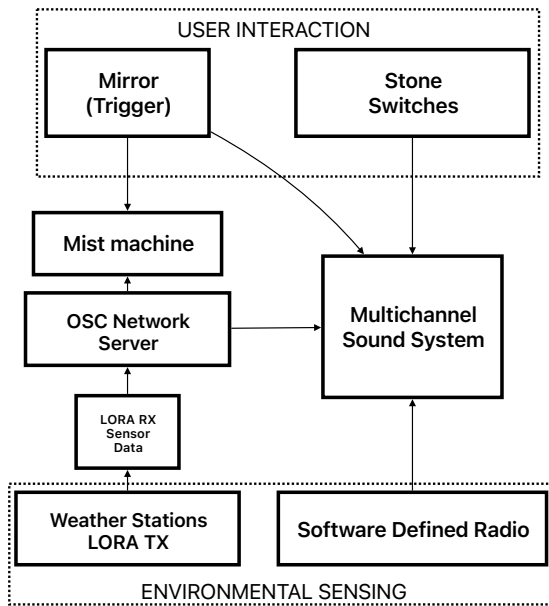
USER INTERACTION

Mirror
(Trigger)

Stone
Switches

Mist machine

OSC Network
Server

Multichannel
Sound System

LORA RX
Sensor
Data

Weather Stations
LORA TX

Software Defined Radio

ENVIRONMENTAL SENSING